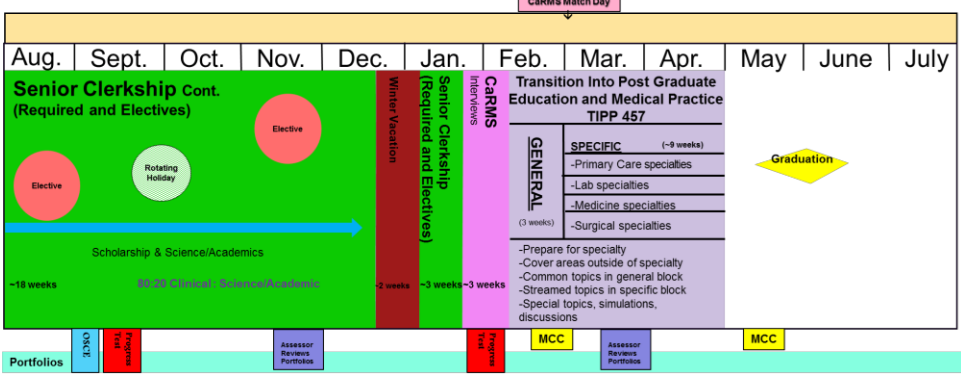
CaRMS Match Day

| Aug. | Sept. | Oct. | Nov. | Dec. | Jan. | Feb. | Mar. | Apr. | May | June | July |
|---|---|---|---|---|---|---|---|---|---|---|---|

Senior Clerkship Cont. (Required and Electives)

Elective

Rotating Holiday

Elective

Scholarship & Science/Academics

~18 weeks

80:20 Clinical : Science/Academic

Winter Vacation

~2 weeks

Senior Clerkship (Required and Electives)

~3 weeks

CaRMS Interviews

~3 weeks

Transition Into Post Graduate Education and Medical Practice TIPP 457

GENERAL

(3 weeks)

SPECIFIC (~9 weeks)

-Primary Care specialties

-Lab specialties

-Medicine specialties

-Surgical specialties

-Prepare for specialty
-Cover areas outside of specialty
-Common topics in general block
-Streamed topics in specific block
-Special topics, simulations, discussions

Graduation

Portfolios

OSCE

Progress Test

Assessor Reviews Portfolios

Progress Test

MCC

Assessor Reviews Portfolios

MCC